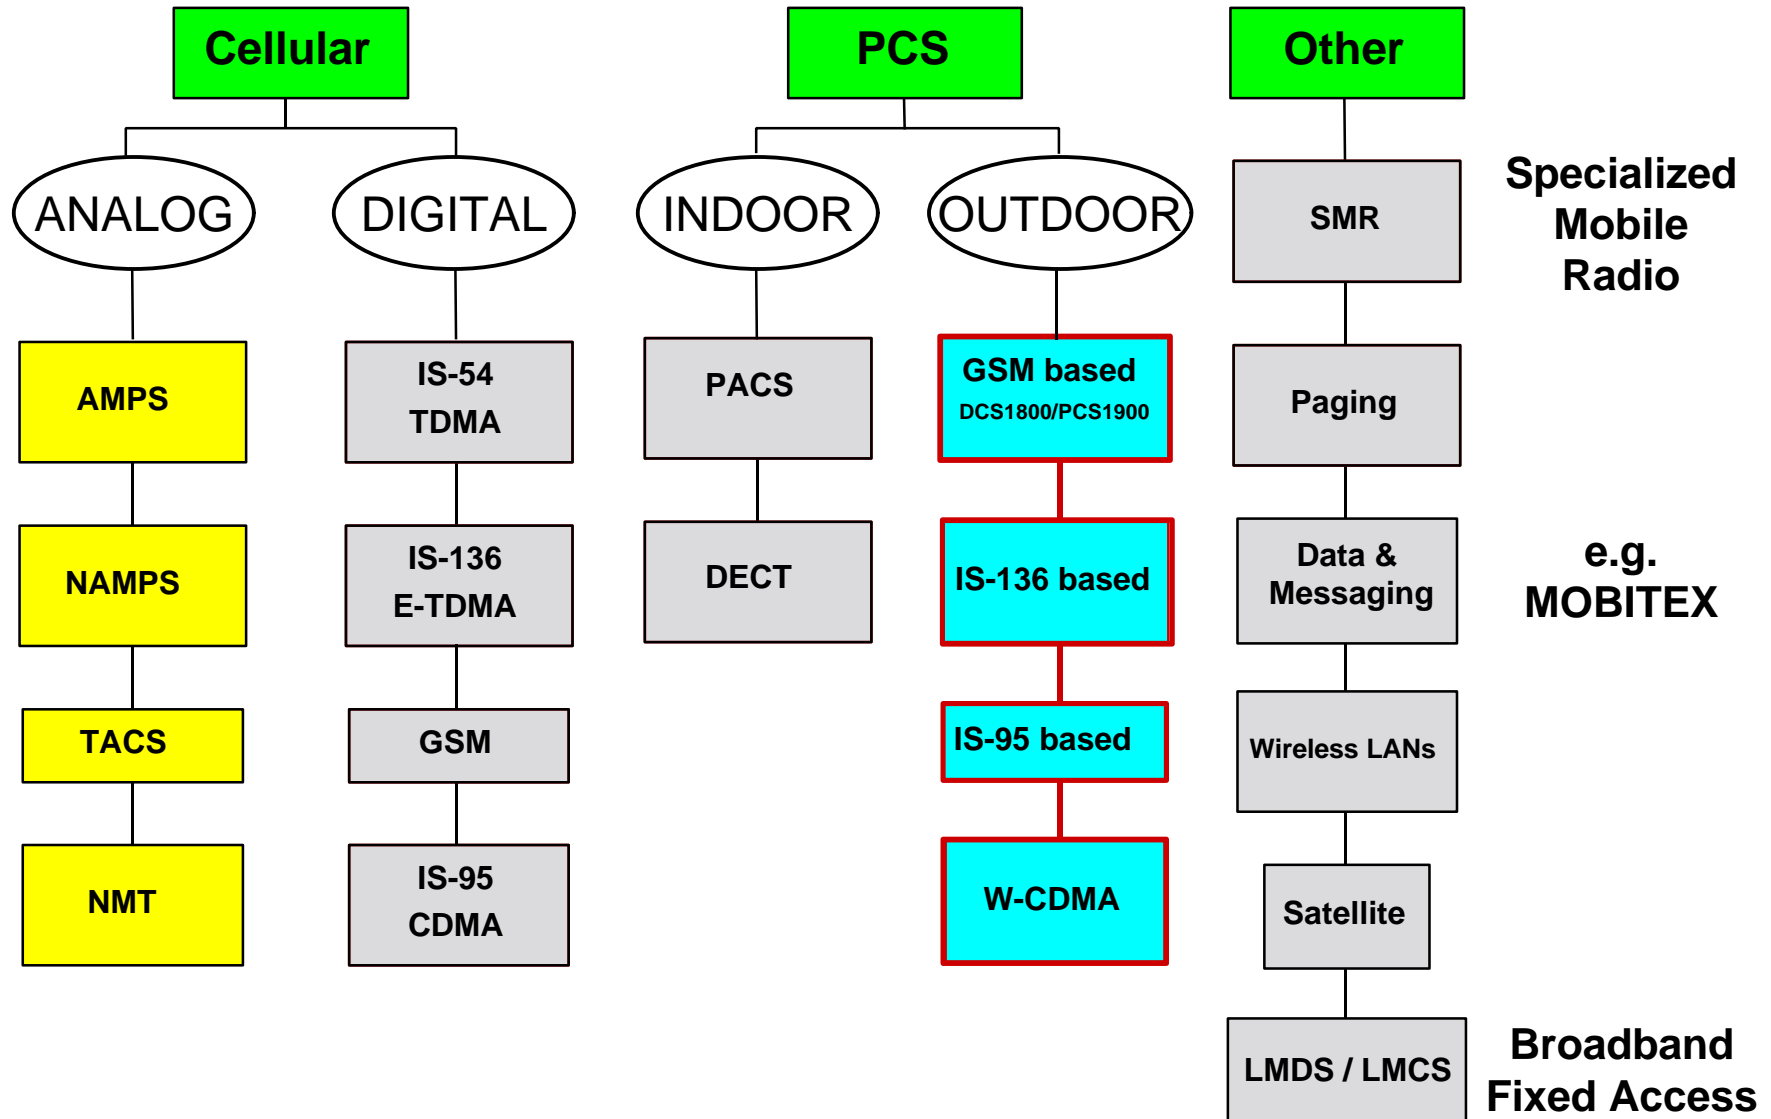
Cellular

ANALOG

AMPS

NAMPS

TACS

NMT

DIGITAL

IS-54 TDMA

IS-136 E-TDMA

GSM

IS-95 CDMA

PCS

INDOOR

PACS

DECT

OUTDOOR

GSM based DCS1800/PCS1900

IS-136 based

IS-95 based

W-CDMA

Other

SMR

Specialized Mobile Radio

Paging

Data & Messaging

e.g. MOBITEX

Wireless LANs

Satellite

LMDS / LMCS

Broadband Fixed Access